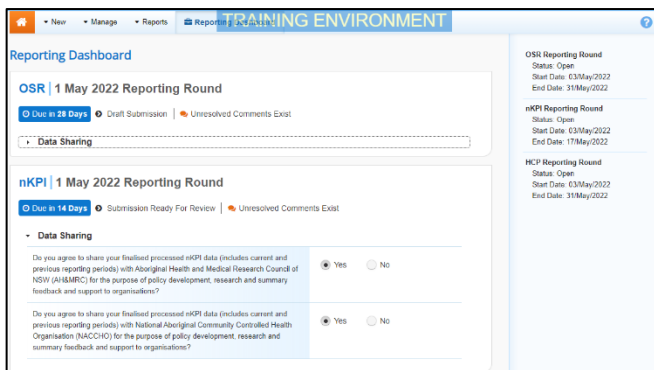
New Manage Reports Reporting Dashboard TRAINING ENVIRONMENT

Reporting Dashboard

OSR | 1 May 2022 Reporting Round

Due in 28 Days Draft Submission | Unresolved Comments Exist

Data Sharing

nKPI | 1 May 2022 Reporting Round

Due in 14 Days Submission Ready For Review | Unresolved Comments Exist

Data Sharing

Do you agree to share your finalised processed nKPI data (includes current and previous reporting periods) with Aboriginal Health and Medical Research Council of NSW (AH&MRC) for the purpose of policy development, research and summary feedback and support to organisations?

Yes No

Do you agree to share your finalised processed nKPI data (includes current and previous reporting periods) with National Aboriginal Community Controlled Health Organisation (NACCHO) for the purpose of policy development, research and summary feedback and support to organisations?

Yes No

OSR Reporting Round
Status: Open
Start Date: 03/May/2022
End Date: 31/May/2022

nKPI Reporting Round
Status: Open
Start Date: 03/May/2022
End Date: 17/May/2022

HCP Reporting Round
Status: Open
Start Date: 03/May/2022
End Date: 31/May/2022